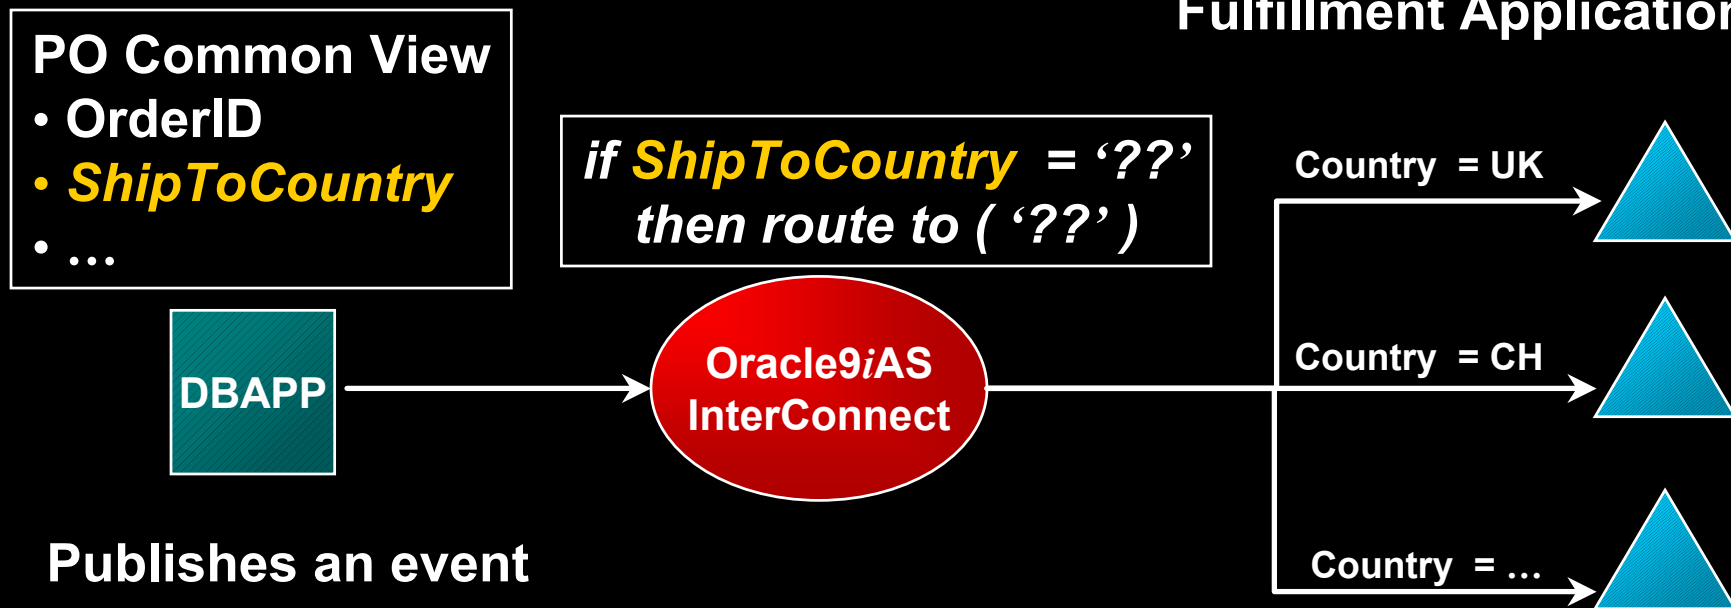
Fulfillment Applicatio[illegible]

PO Common View
• OrderID
• ShipToCountry
• …

if ShipToCountry = '??'
then route to ( '??' )

Country = UK

Country = CH

Country = …

DBAPP

Oracle9iAS InterConnect

Publishes an event